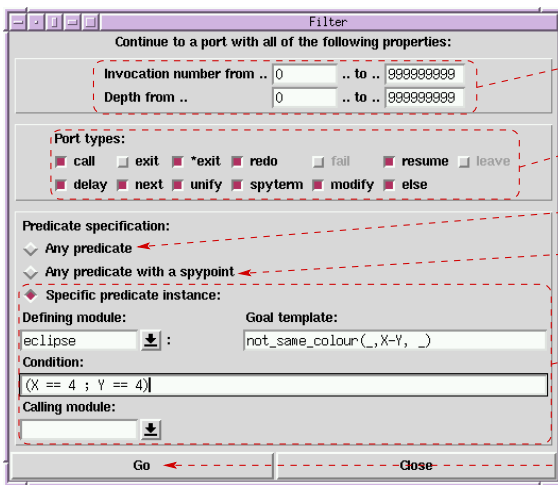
Filter

Continue to a port with all of the following properties:

Invocation number from .. 0 .. to .. 999999999

Depth from .. 0 .. to .. 999999999

Port types:

call exit *exit redo fail resume leave

delay next unify spyterm modify else

Predicate specification:

Any predicate

Any predicate with a spypoint

Specific predicate instance:

Defining module: eclipse :

Goal template: not_same_colour(_,X-Y, _)

Condition:

(X == 4 ; Y == 4)

Calling module:

Go

Close